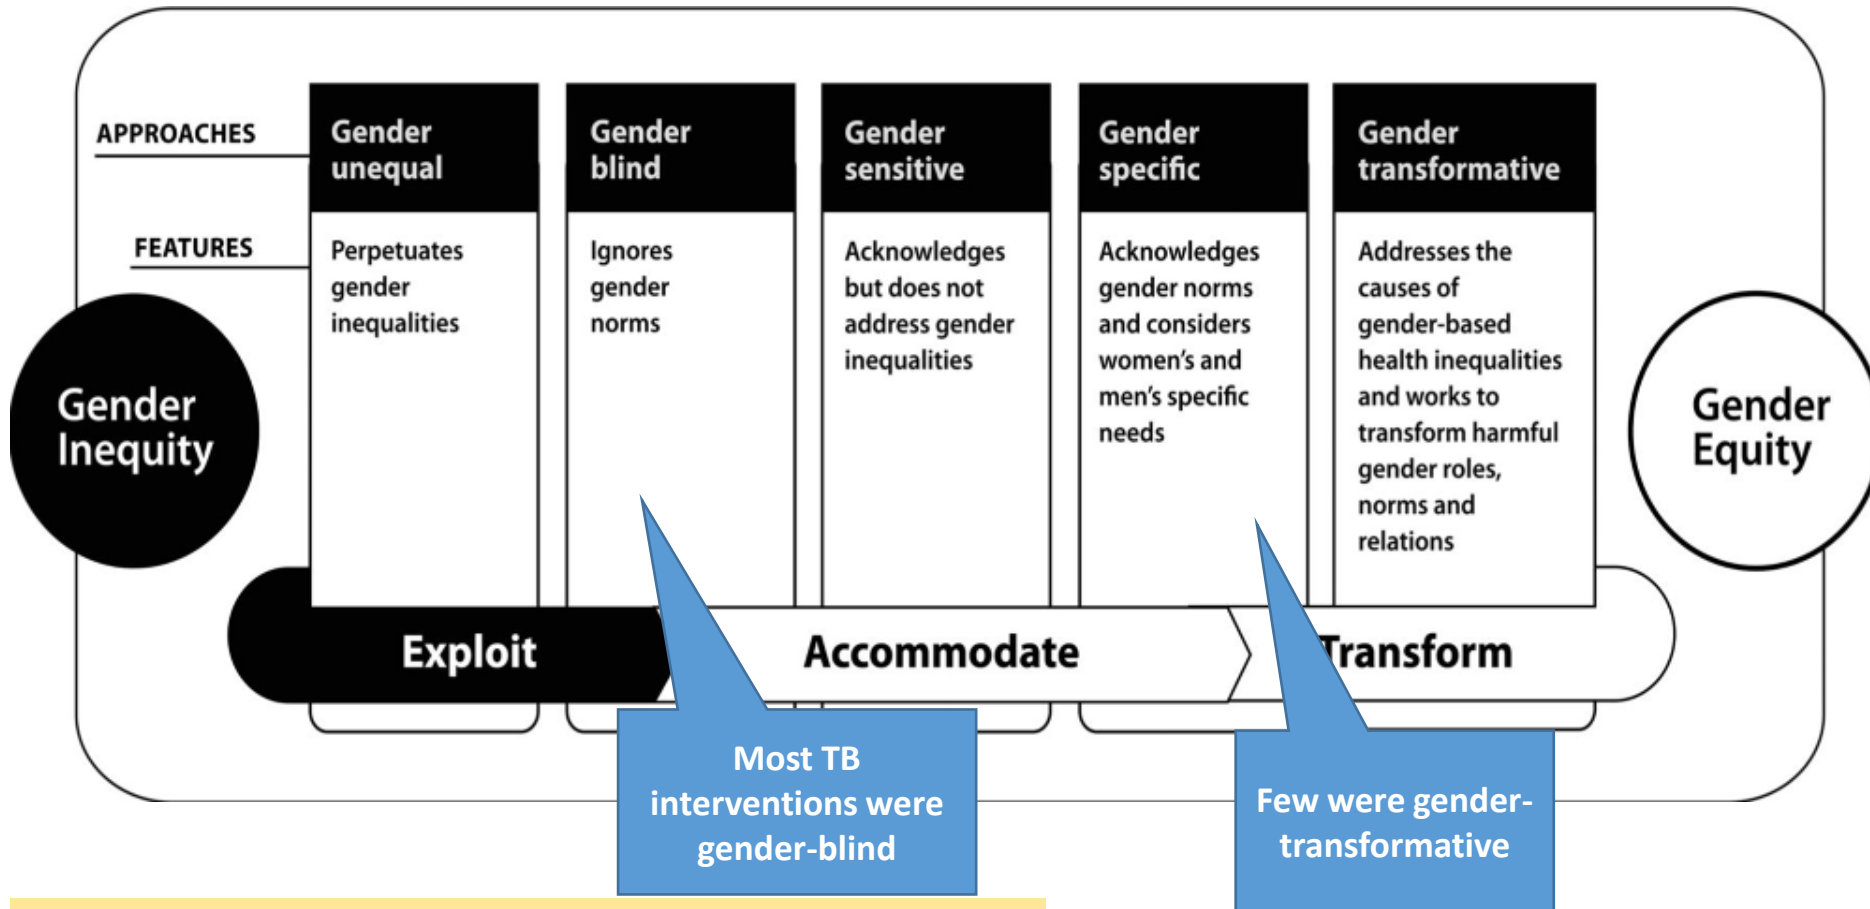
APPROACHES

FEATURES

Gender Inequity

| Gender unequal | Gender blind | Gender sensitive | Gender specific | Gender transformative |
|---|---|---|---|---|
| Perpetuates gender inequalities | Ignores gender norms | Acknowledges but does not address gender inequalities | Acknowledges gender norms and considers women's and men's specific needs | Addresses the causes of gender-based health inequalities and works to transform harmful gender roles, norms and relations |

Gender Equity

Exploit

Accommodate

Transform

Most TB interventions were gender-blind

Few were gender-transformative